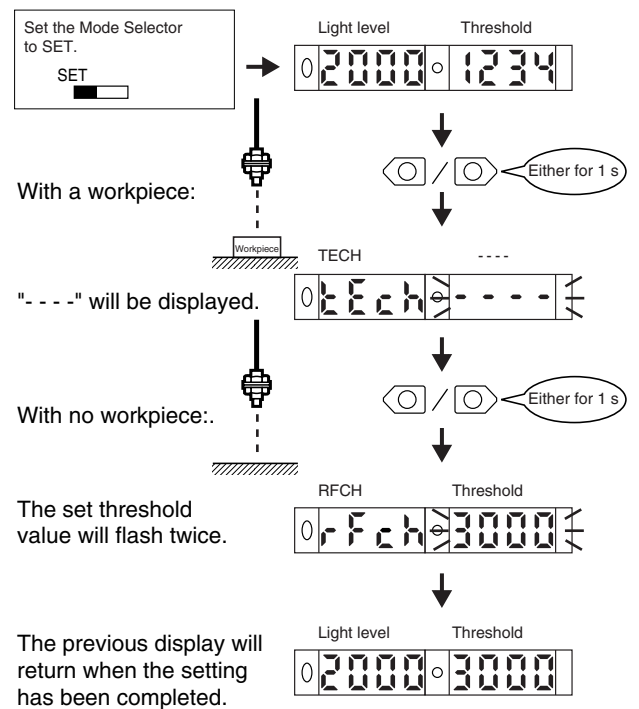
Set the Mode Selector to SET.

SET

Light level Threshold

0 2000 1234

Either for 1 s

With a workpiece:

Workpiece

TECH ----

"- - - -" will be displayed.

0 tEch ----

Either for 1 s

With no workpiece:.

RFCH Threshold

The set threshold value will flash twice.

0 -Fch 3000

The previous display will return when the setting has been completed.

Light level Threshold

0 2000 3000